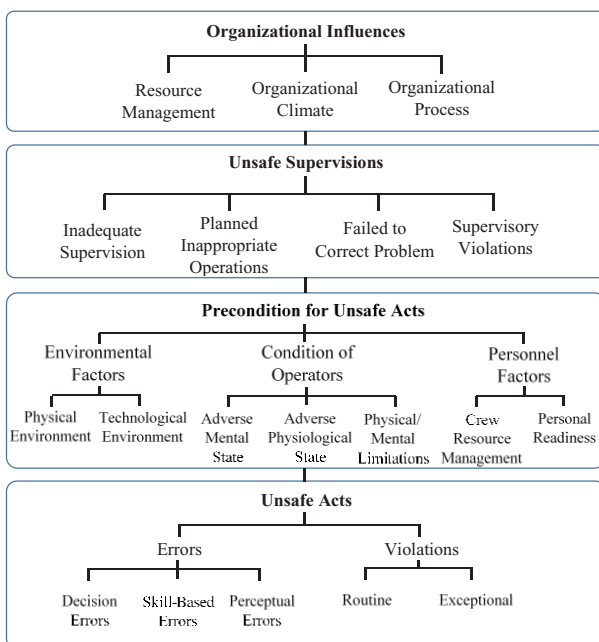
Organizational Influences

Resource Management
Organizational Climate
Organizational Process

Unsafe Supervisions

Inadequate Supervision
Planned Inappropriate Operations
Failed to Correct Problem
Supervisory Violations

Precondition for Unsafe Acts

Environmental Factors
Physical Environment
Technological Environment

Condition of Operators
Adverse Mental State
Adverse Physiological State
Physical/ Mental Limitations

Personnel Factors
Crew Resource Management
Personal Readiness

Unsafe Acts

Errors
Decision Errors
Skill-Based Errors
Perceptual Errors

Violations
Routine
Exceptional